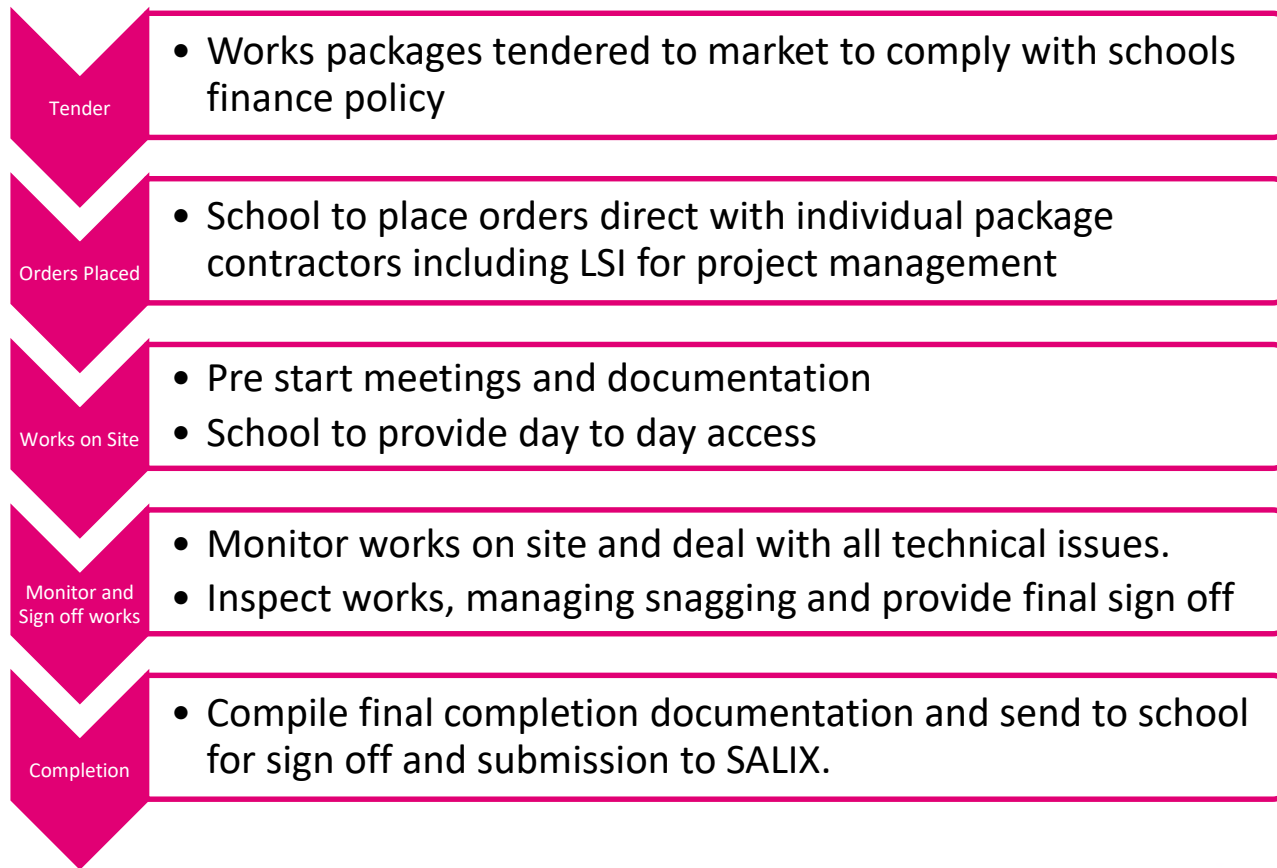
Tender

• Works packages tendered to market to comply with schools finance policy

Orders Placed

• School to place orders direct with individual package contractors including LSI for project management

Works on Site

• Pre start meetings and documentation
• School to provide day to day access

Monitor and Sign off works

• Monitor works on site and deal with all technical issues.
• Inspect works, managing snagging and provide final sign off

Completion

• Compile final completion documentation and send to school for sign off and submission to SALIX.